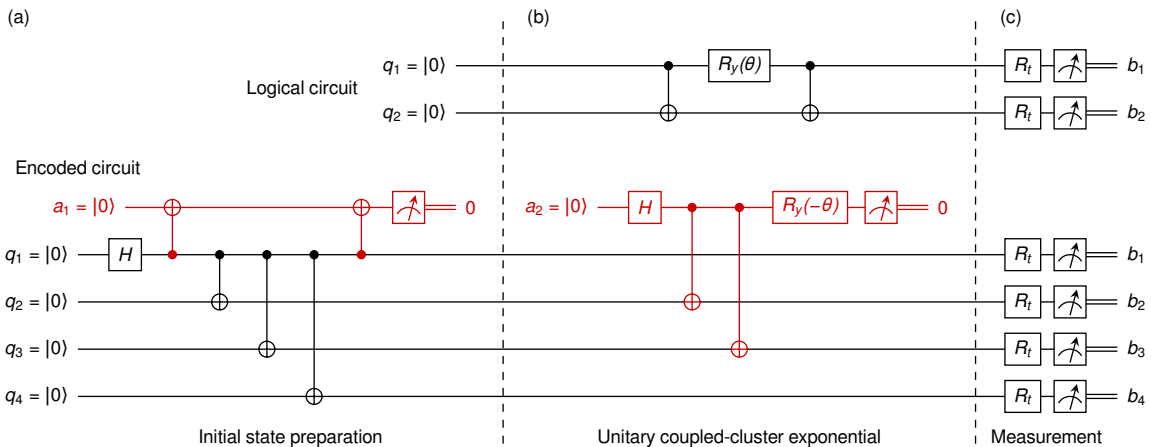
(a)

(b)

(c)

Logical circuit

$q_1 = |0\rangle$

$q_2 = |0\rangle$

$R_y(\theta)$

$R_t$

$R_t$

$b_1$

$b_2$

Encoded circuit

$a_1 = |0\rangle$

0

$a_2 = |0\rangle$

$H$

$R_y(-\theta)$

0

$q_1 = |0\rangle$

$H$

$q_2 = |0\rangle$

$q_3 = |0\rangle$

$q_4 = |0\rangle$

$R_t$

$R_t$

$R_t$

$R_t$

$b_1$

$b_2$

$b_3$

$b_4$

Initial state preparation

Unitary coupled-cluster exponential

Measurement